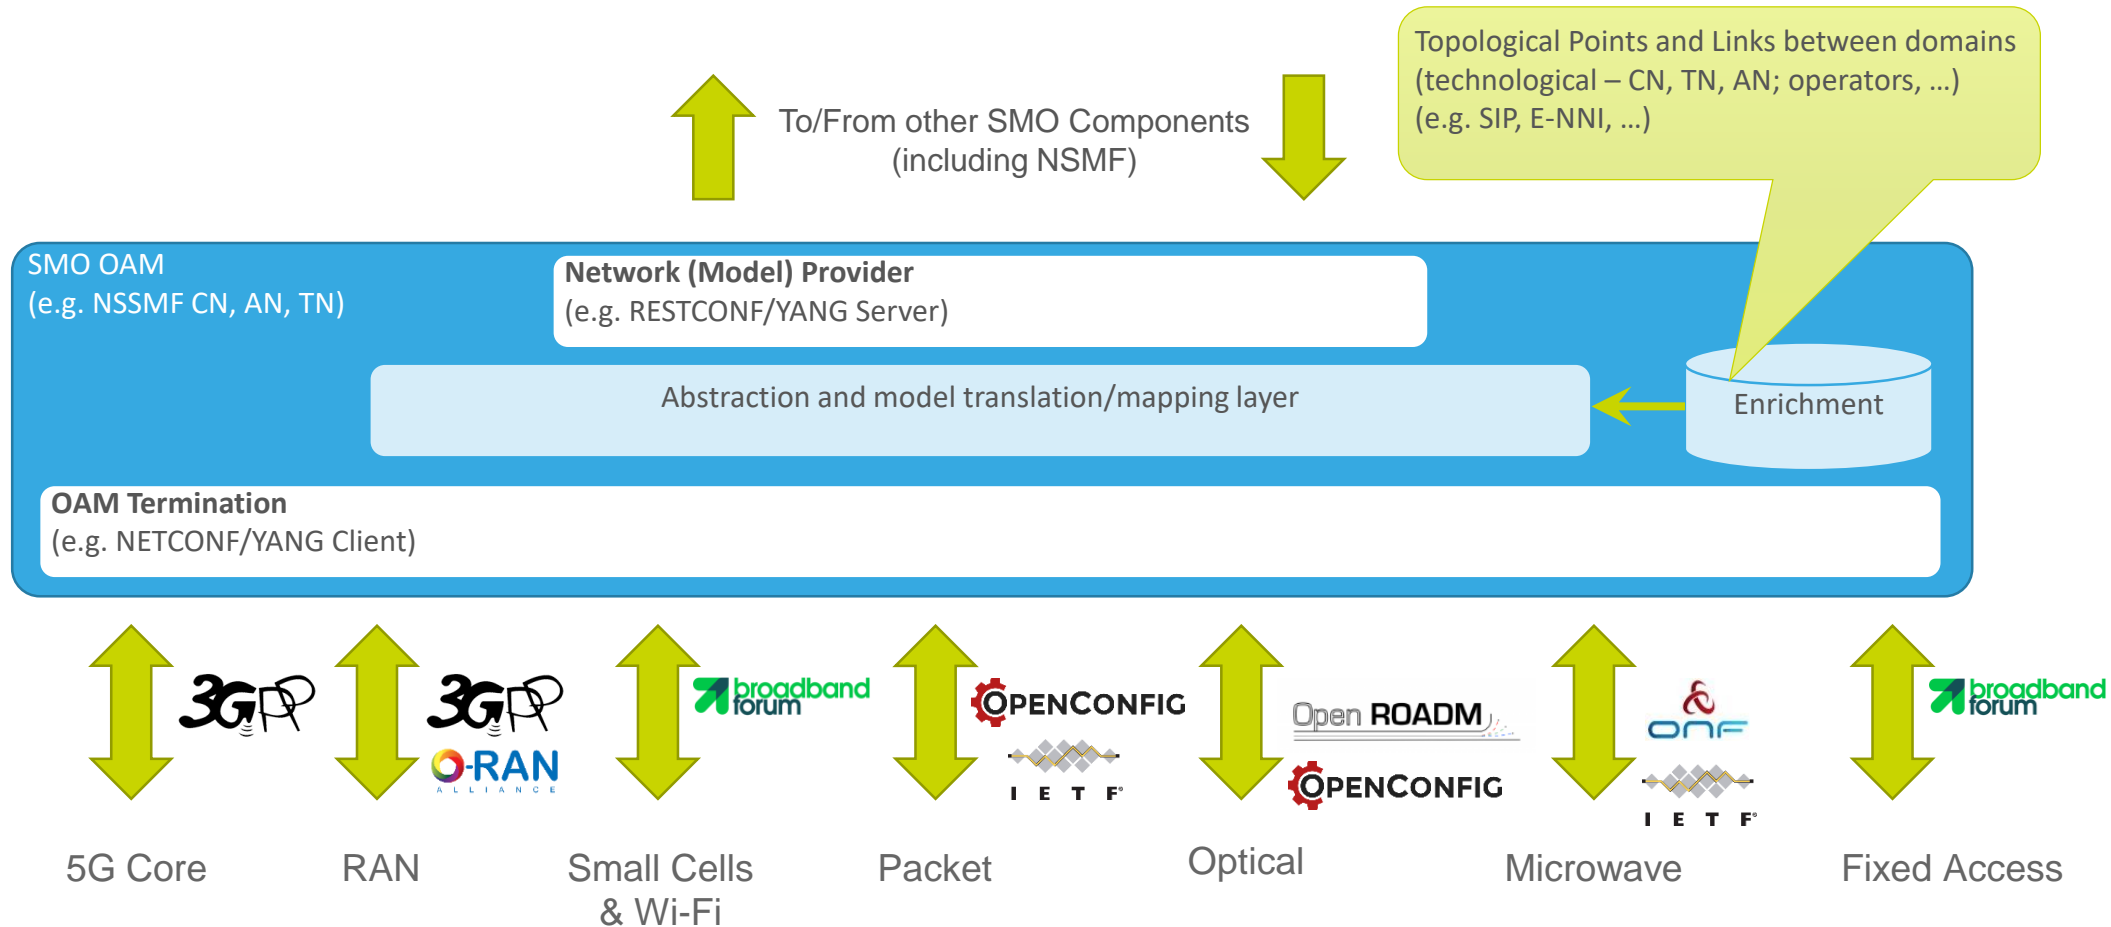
To/From other SMO Components
(including NSMF)

Topological Points and Links between domains
(technological – CN, TN, AN; operators, …)
(e.g. SIP, E-NNI, …)

SMO OAM
(e.g. NSSMF CN, AN, TN)

**Network (Model) Provider**
(e.g. RESTCONF/YANG Server)

Abstraction and model translation/mapping layer

Enrichment

**OAM Termination**
(e.g. NETCONF/YANG Client)

3GPP

3GPP
O-RAN ALLIANCE

broadband forum

OPENCONFIG
IETF

Open ROADM
OPENCONFIG

ONF
IETF

broadband forum

5G Core

RAN

Small Cells
& Wi-Fi

Packet

Optical

Microwave

Fixed Access